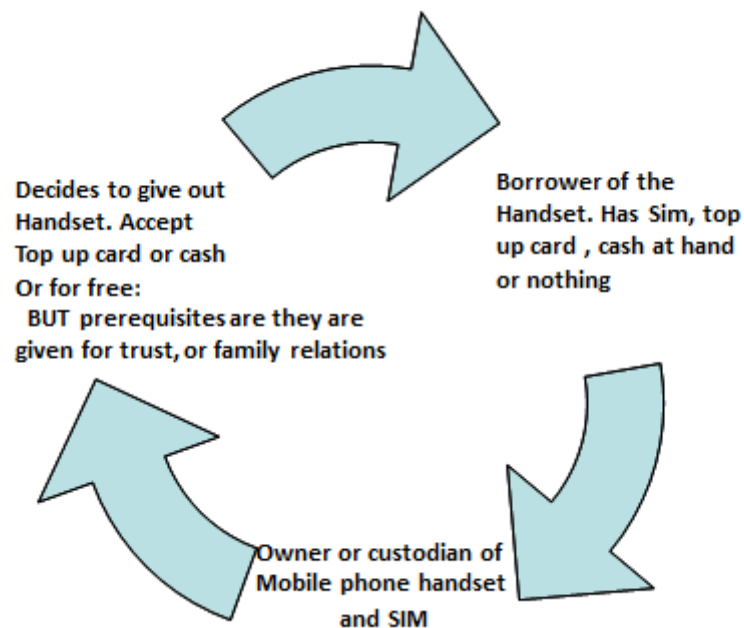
Decides to give out Handset. Accept Top up card or cash Or for free:
BUT prerequisites are they are given for trust, or family relations

Borrower of the Handset. Has Sim, top up card , cash at hand or nothing

Owner or custodian of Mobile phone handset and SIM